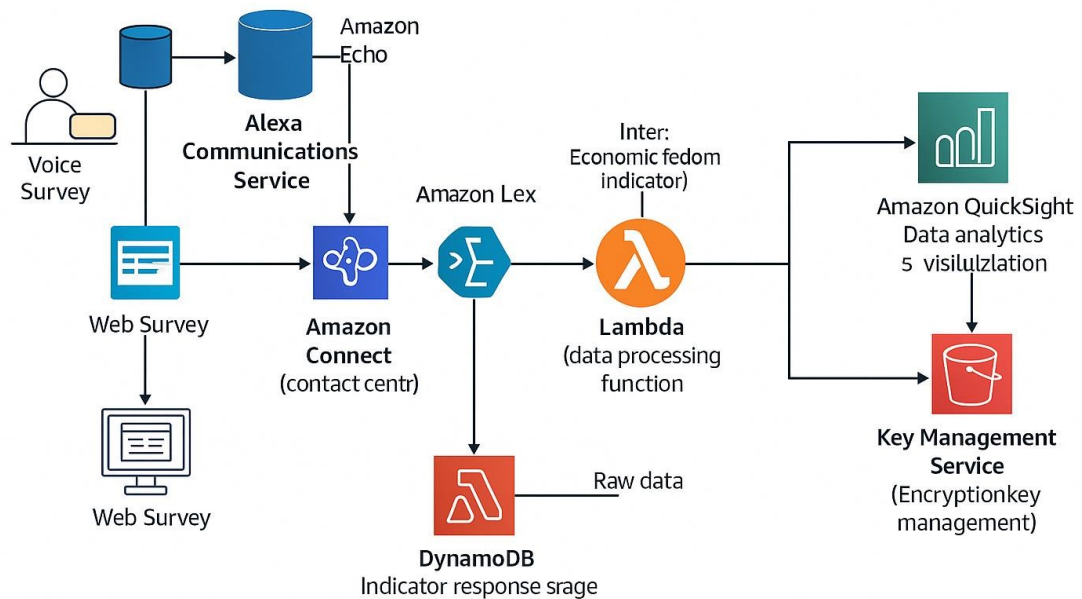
Voice Survey

Alexa Communications Service

Amazon Echo

Web Survey

Web Survey

Amazon Connect
(contact centr)

Amazon Lex

Inter:
Economic fedom indicator)

Lambda
(data processing function

DynamoDB
Indicator response srage

Raw data

Amazon QuickSight
Data analytics
5 visilulzlation

Key Management Service
(Encryptionkey management)